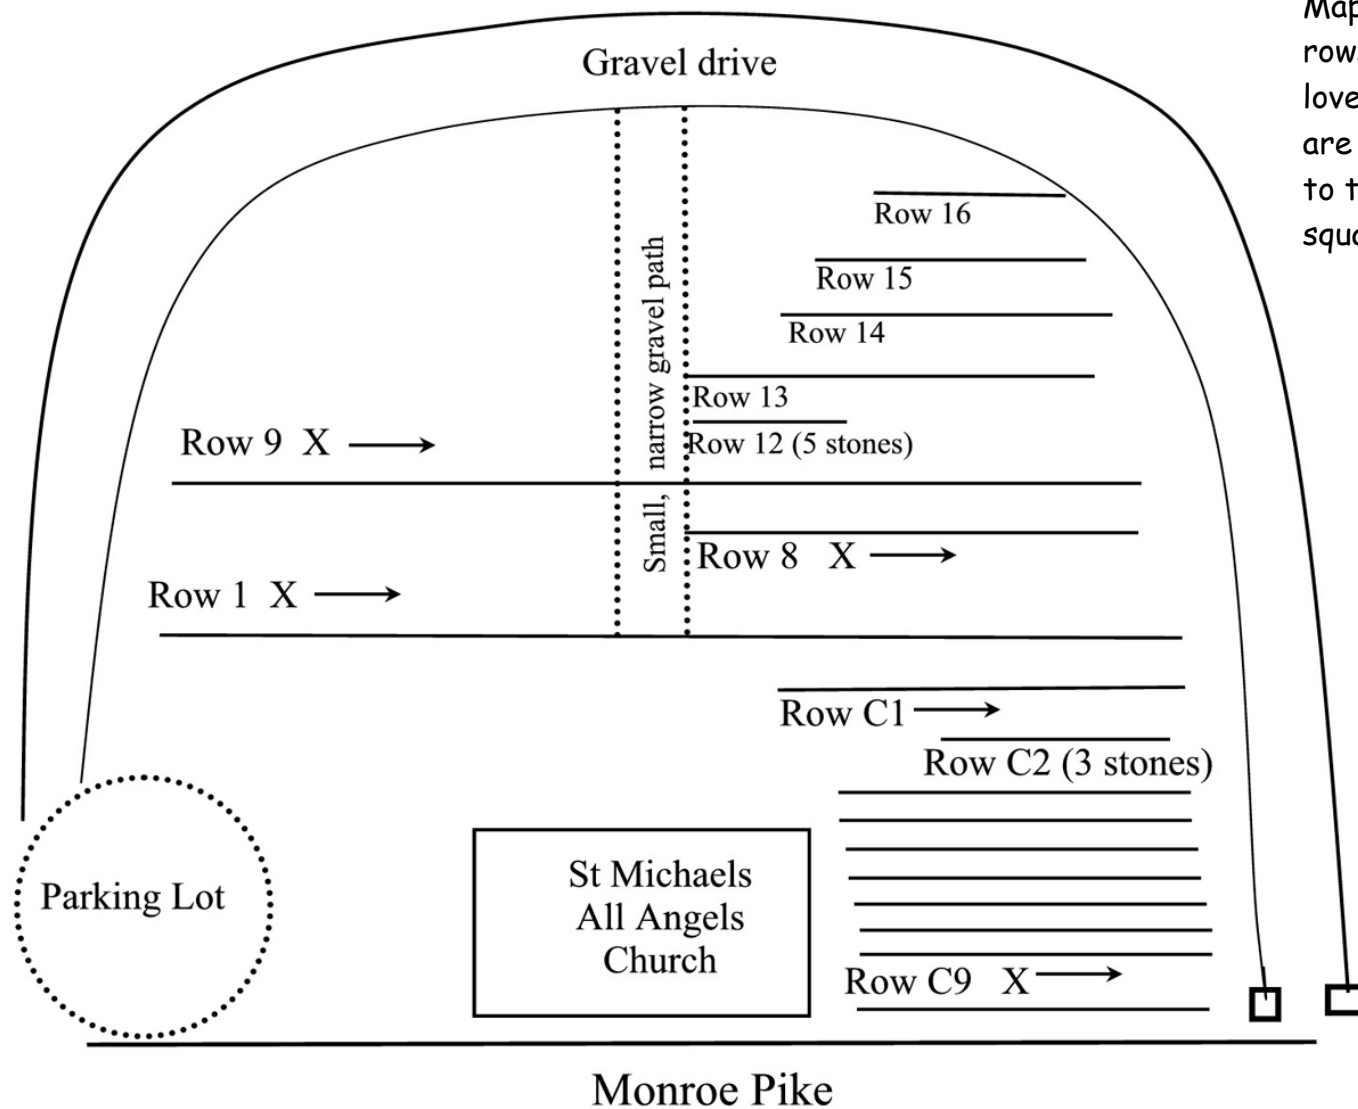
Map
rows
love
are
to t
squa

Gravel drive

Small, narrow gravel path

Row 16

Row 15

Row 14

Row 13

Row 12 (5 stones)

Row 9 X →

Row 8 X →

Row 1 X →

Row C1 →

Row C2 (3 stones)

Parking Lot

St Michaels All Angels Church

Row C9 X →

Monroe Pike